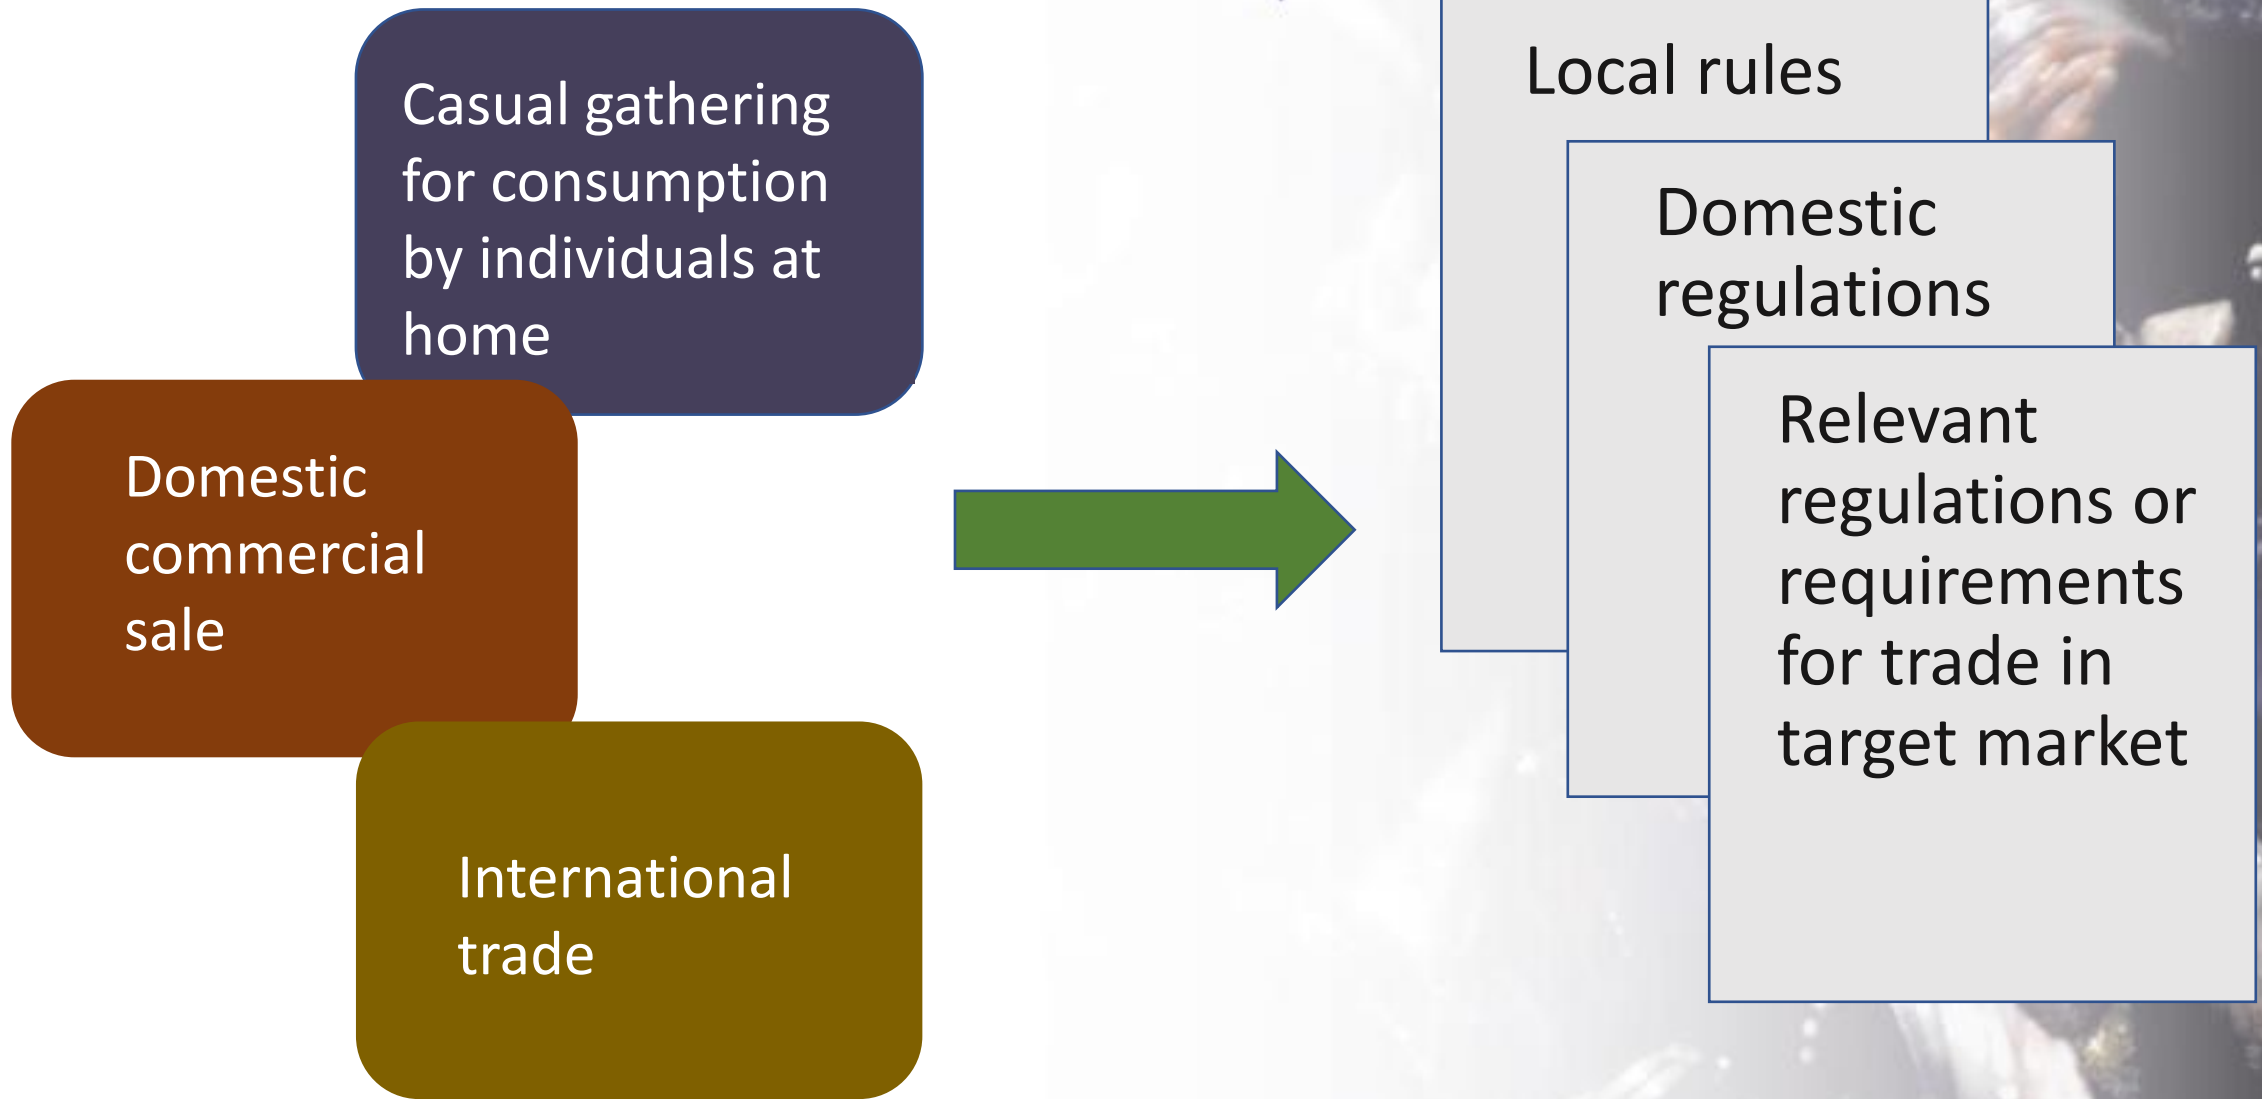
Casual gathering for consumption by individuals at home

Domestic commercial sale

International trade

Local rules

Domestic regulations

Relevant regulations or requirements for trade in target market